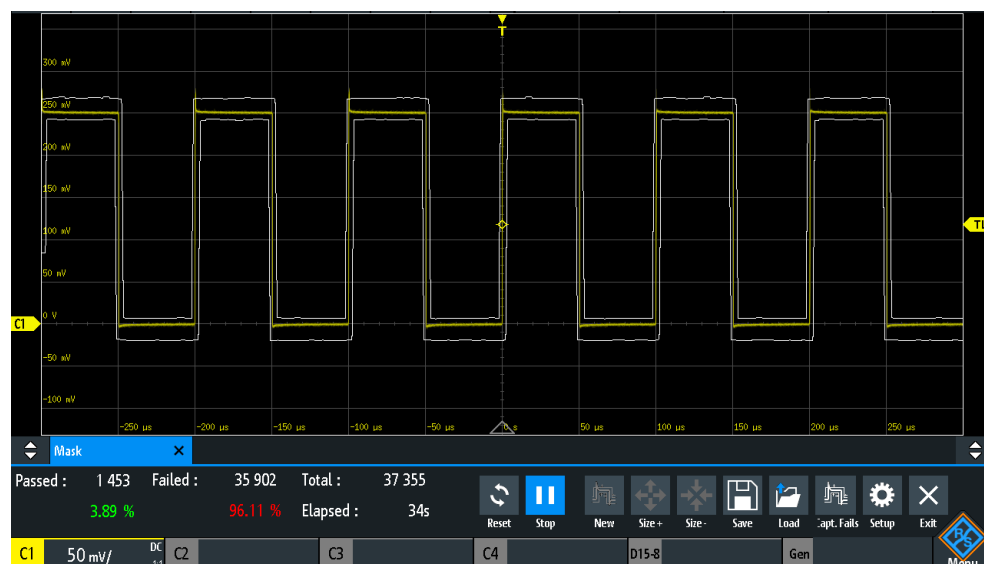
T

300 mV

250 mV

200 mV

150 mV

100 mV

50 mV

C1

0 V

-50 mV

-100 mV

TL

-250 µs -200 µs -150 µs -100 µs -50 µs 0 s 50 µs 100 µs 150 µs 200 µs 250 µs

Mask

Passed : 1 453 Failed : 35 902 Total : 37 355

3.89 % 96.11 % Elapsed : 34s

Reset Stop New Size + Size - Save Load Capt. Fails Setup Exit

C1 50 mV/ DC C2 C3 C4 D15-8 Gen Menu